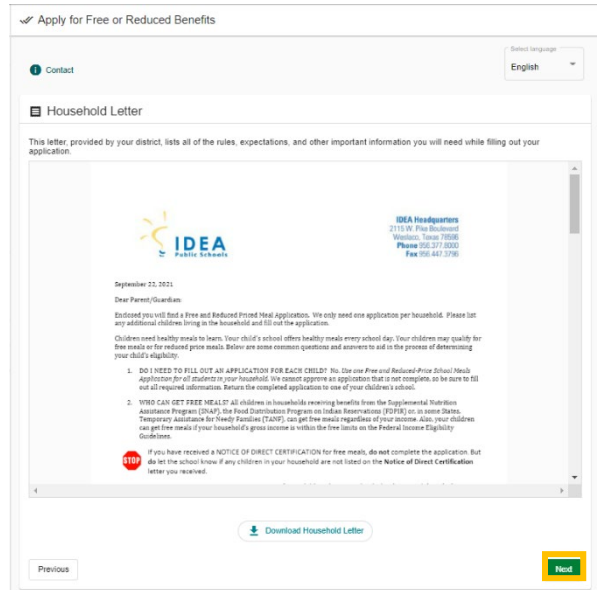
Apply for Free or Reduced Benefits

Contact

Select language
English

Household Letter

This letter, provided by your district, lists all of the rules, expectations, and other important information you will need while filling out your application.

IDEA Public Schools

IDEA Headquarters
2115 W. Pike Boulevard
Weslaco, Texas 78596
Phone 956.377.8000
Fax 956.447.3796

September 22, 2021

Dear Parent/Guardian:

Enclosed you will find a Free and Reduced Priced Meal Application. We only need one application per household. Please list any additional children living in the household and fill out the application.

Children need healthy meals to learn. Your child's school offers healthy meals every school day. Your children may qualify for free meals or for reduced price meals. Below are some common questions and answers to aid in the process of determining your child's eligibility.

1. DO I NEED TO FILL OUT AN APPLICATION FOR EACH CHILD? No. Use one Free and Reduced-Price School Meals Application for all students in your household. We cannot approve an application that is not complete, so be sure to fill out all required information. Return the completed application to one of your children's school.

2. WHO CAN GET FREE MEALS? All children in households receiving benefits from the Supplemental Nutrition Assistance Program (SNAP), the Food Distribution Program on Indian Reservations (FDPIR) or, in some States, Temporary Assistance for Needy Families (TANF), can get free meals regardless of your income. Also, your children can get free meals if your household's gross income is within the free limits on the Federal Income Eligibility Guidelines.

STOP

If you have received a NOTICE OF DIRECT CERTIFICATION for free meals, do not complete the application. But do let the school know if any children in your household are not listed on the Notice of Direct Certification letter you received.

Download Household Letter

Previous

Next